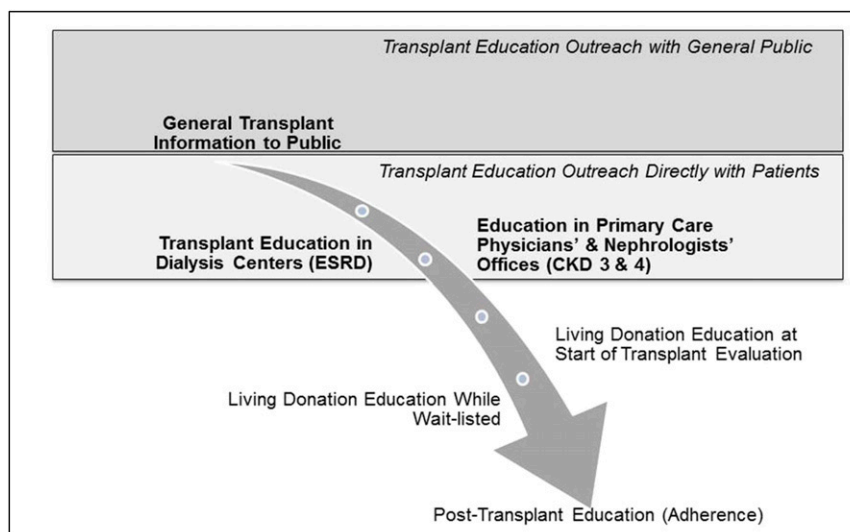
Transplant Education Outreach with General Public

General Transplant Information to Public

Transplant Education Outreach Directly with Patients

Transplant Education in Dialysis Centers (ESRD)

Education in Primary Care Physicians' & Nephrologists' Offices (CKD 3 & 4)

Living Donation Education at Start of Transplant Evaluation

Living Donation Education While Wait-listed

Post-Transplant Education (Adherence)